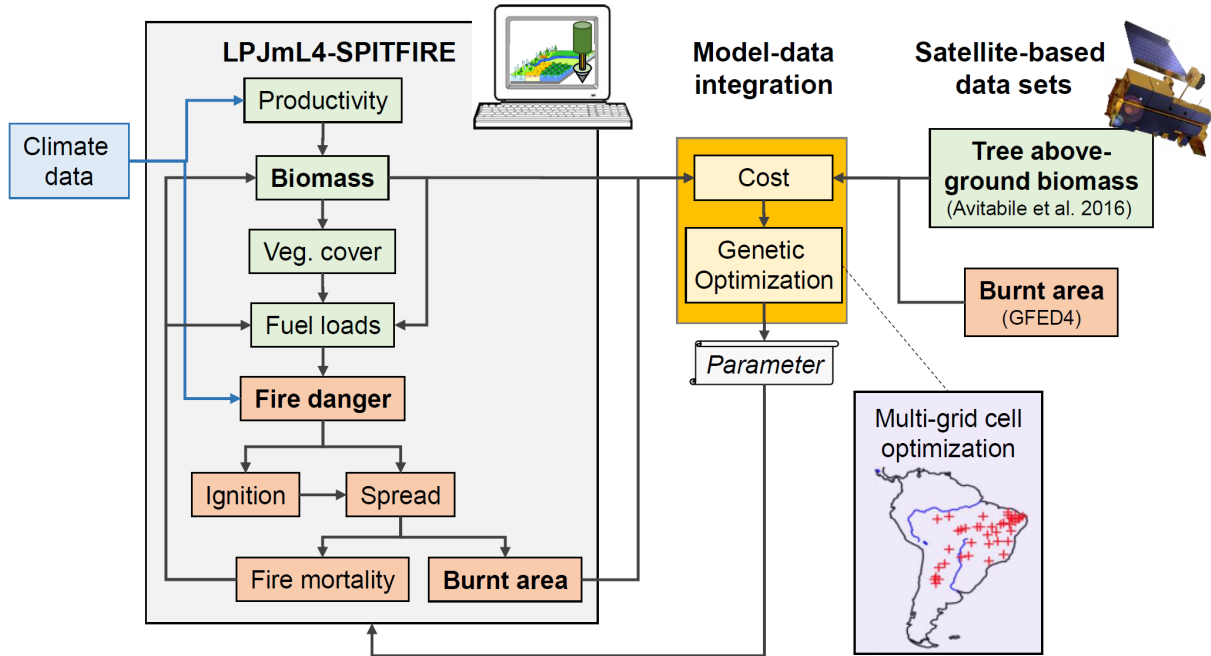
LPJmL4-SPITFIRE

Climate data

Productivity

Biomass

Veg. cover

Fuel loads

Fire danger

Ignition

Spread

Fire mortality

Burnt area

Model-data integration

Cost

Genetic Optimization

Parameter

Satellite-based data sets

Tree above-ground biomass
(Avitabile et al. 2016)

Burnt area
(GFED4)

Multi-grid cell optimization